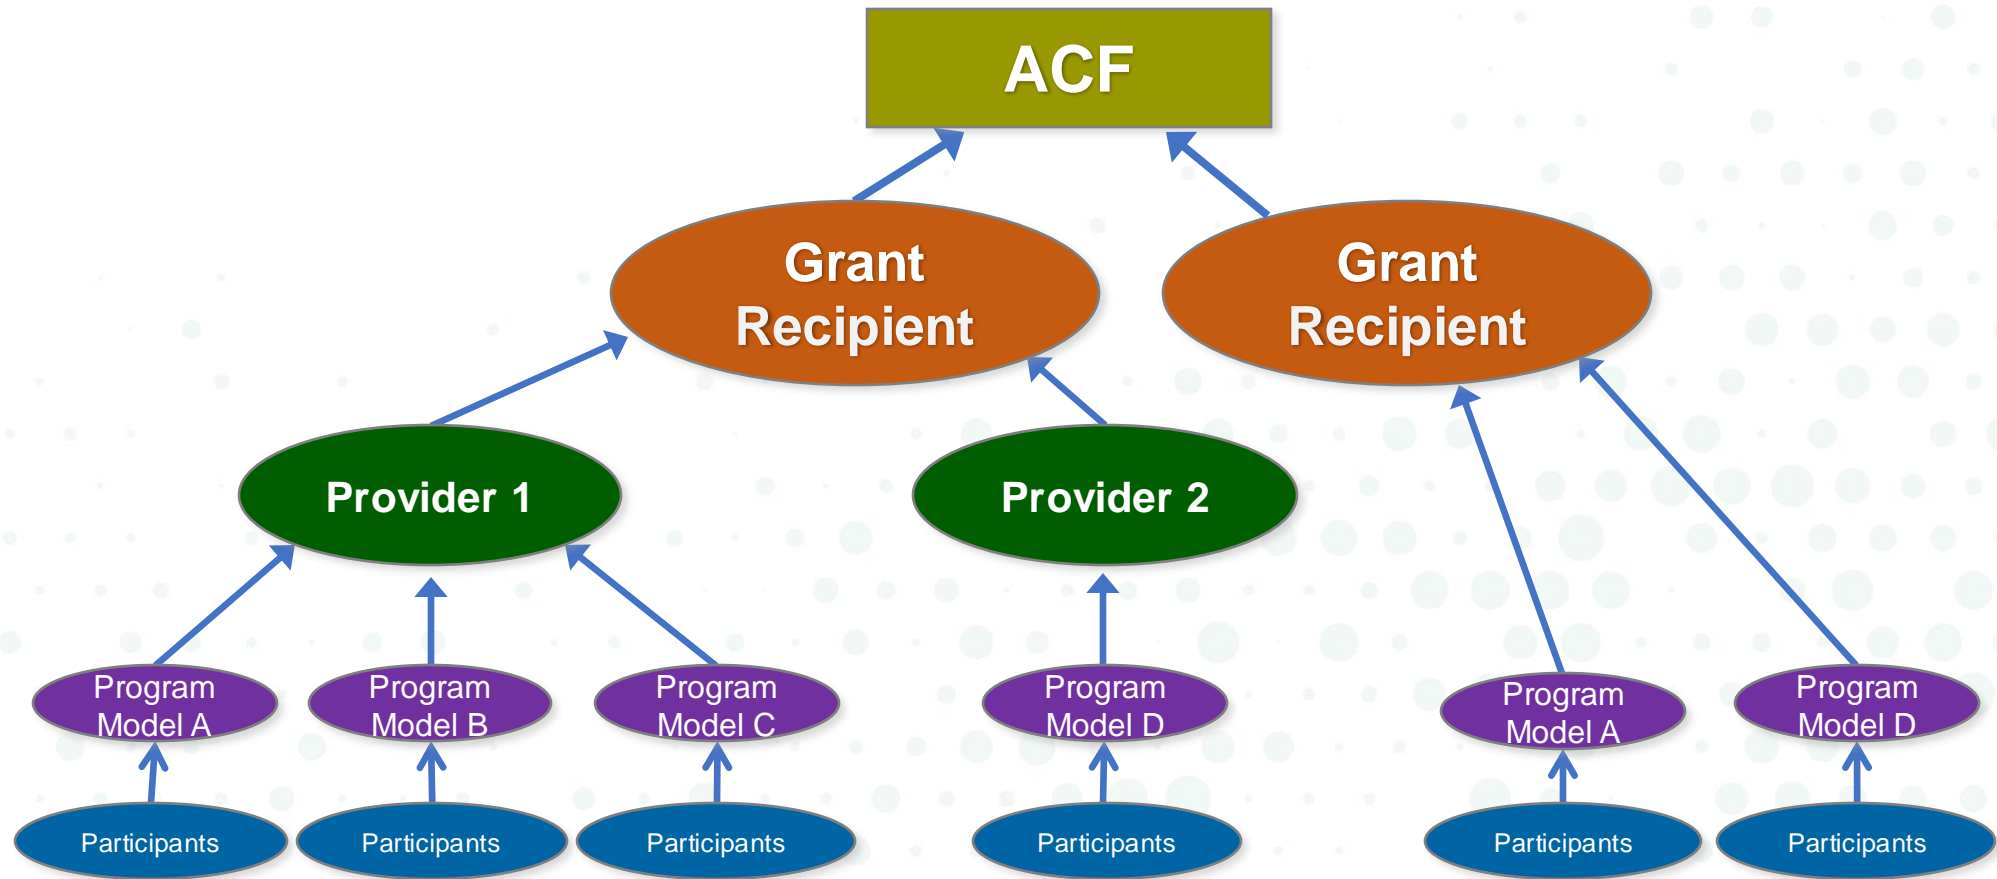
ACF

Grant Recipient

Grant Recipient

Provider 1

Provider 2

Program Model A

Program Model B

Program Model C

Program Model D

Program Model A

Program Model D

Participants

Participants

Participants

Participants

Participants

Participants